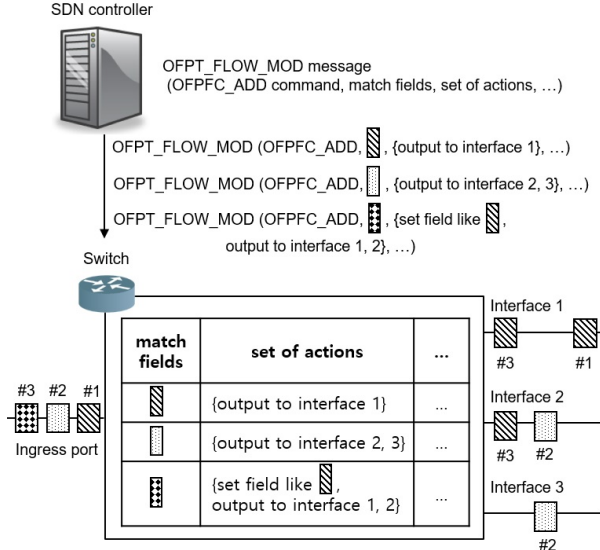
SDN controller

OFPT_FLOW_MOD message (OFPFC_ADD command, match fields, set of actions, …)

OFPT_FLOW_MOD (OFPFC_ADD, , {output to interface 1}, …)

OFPT_FLOW_MOD (OFPFC_ADD, , {output to interface 2, 3}, …)

OFPT_FLOW_MOD (OFPFC_ADD, , {set field like , output to interface 1, 2}, …)

Switch

| match fields | set of actions | ... |
|---|---|---|
| | {output to interface 1} | ... |
| | {output to interface 2, 3} | ... |
| | {set field like , output to interface 1, 2} | ... |

#3 #2 #1

Ingress port

Interface 1

#3 #1

Interface 2

#3 #2

Interface 3

#2